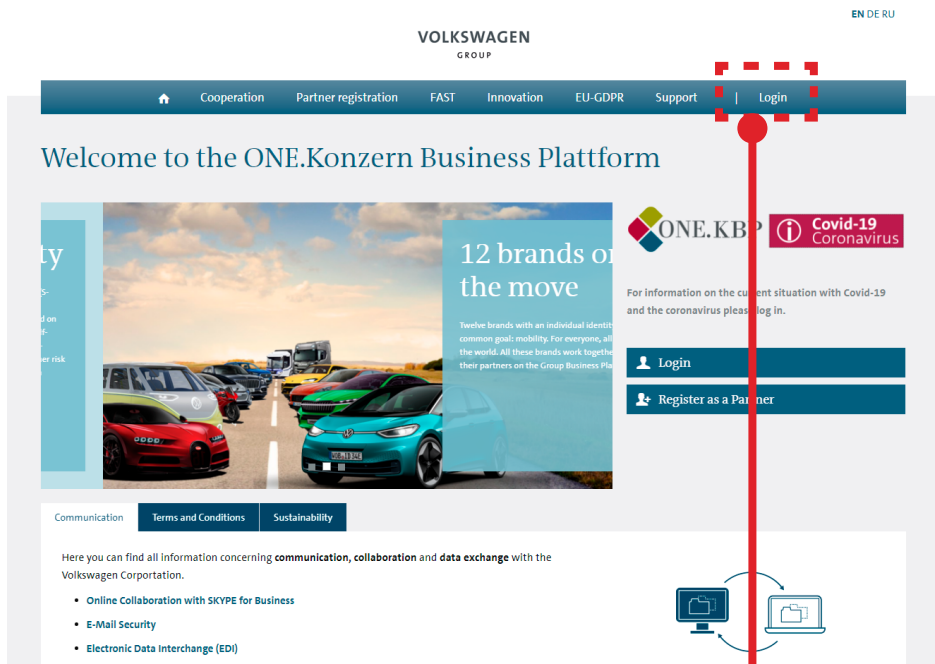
EN DE RU

VOLKSWAGEN
GROUP

Cooperation Partner registration FAST Innovation EU-GDPR Support | Login

Welcome to the ONE.Konzern Business Plattform

ty

s-

d on
d-

er risk

12 brands or
the move

Twelve brands with an individual identit
common goal: mobility. For everyone, all
the world. All these brands work togethe
their partners on the Group Business Pla

ONE.KBP

Covid-19
Coronavirus

For information on the cu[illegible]ent situation with Covid-19 and the coronavirus pleas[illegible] log in.

Login

Register as a Pa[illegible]ner

Communication Terms and Conditions Sustainability

Here you can find all information concerning **communication**, **collaboration** and **data exchange** with the Volkswagen Corportation.

- Online Collaboration with SKYPE for Business
- E-Mail Security
- Electronic Data Interchange (EDI)